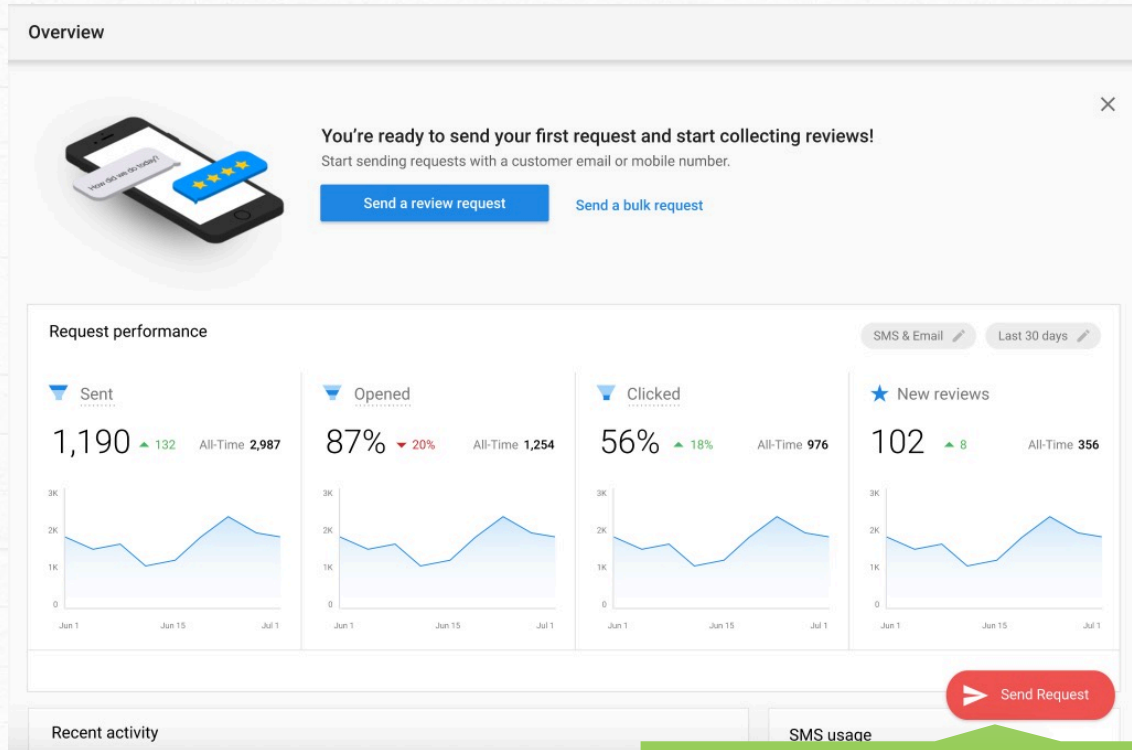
Overview

How did we do today?

You're ready to send your first request and start collecting reviews!

Start sending requests with a customer email or mobile number.

Send a review request

Send a bulk request

Request performance

SMS & Email

Last 30 days

Sent

1,190 ▲ 132 All-Time 2,987

3K
2K
1K
0
Jun 1 Jun 15 Jul 1

Opened

87% ▼ 20% All-Time 1,254

3K
2K
1K
0
Jun 1 Jun 15 Jul 1

Clicked

56% ▲ 18% All-Time 976

3K
2K
1K
0
Jun 1 Jun 15 Jul 1

New reviews

102 ▲ 8 All-Time 356

3K
2K
1K
0
Jun 1 Jun 15 Jul 1

Send Request

Recent activity

SMS usage